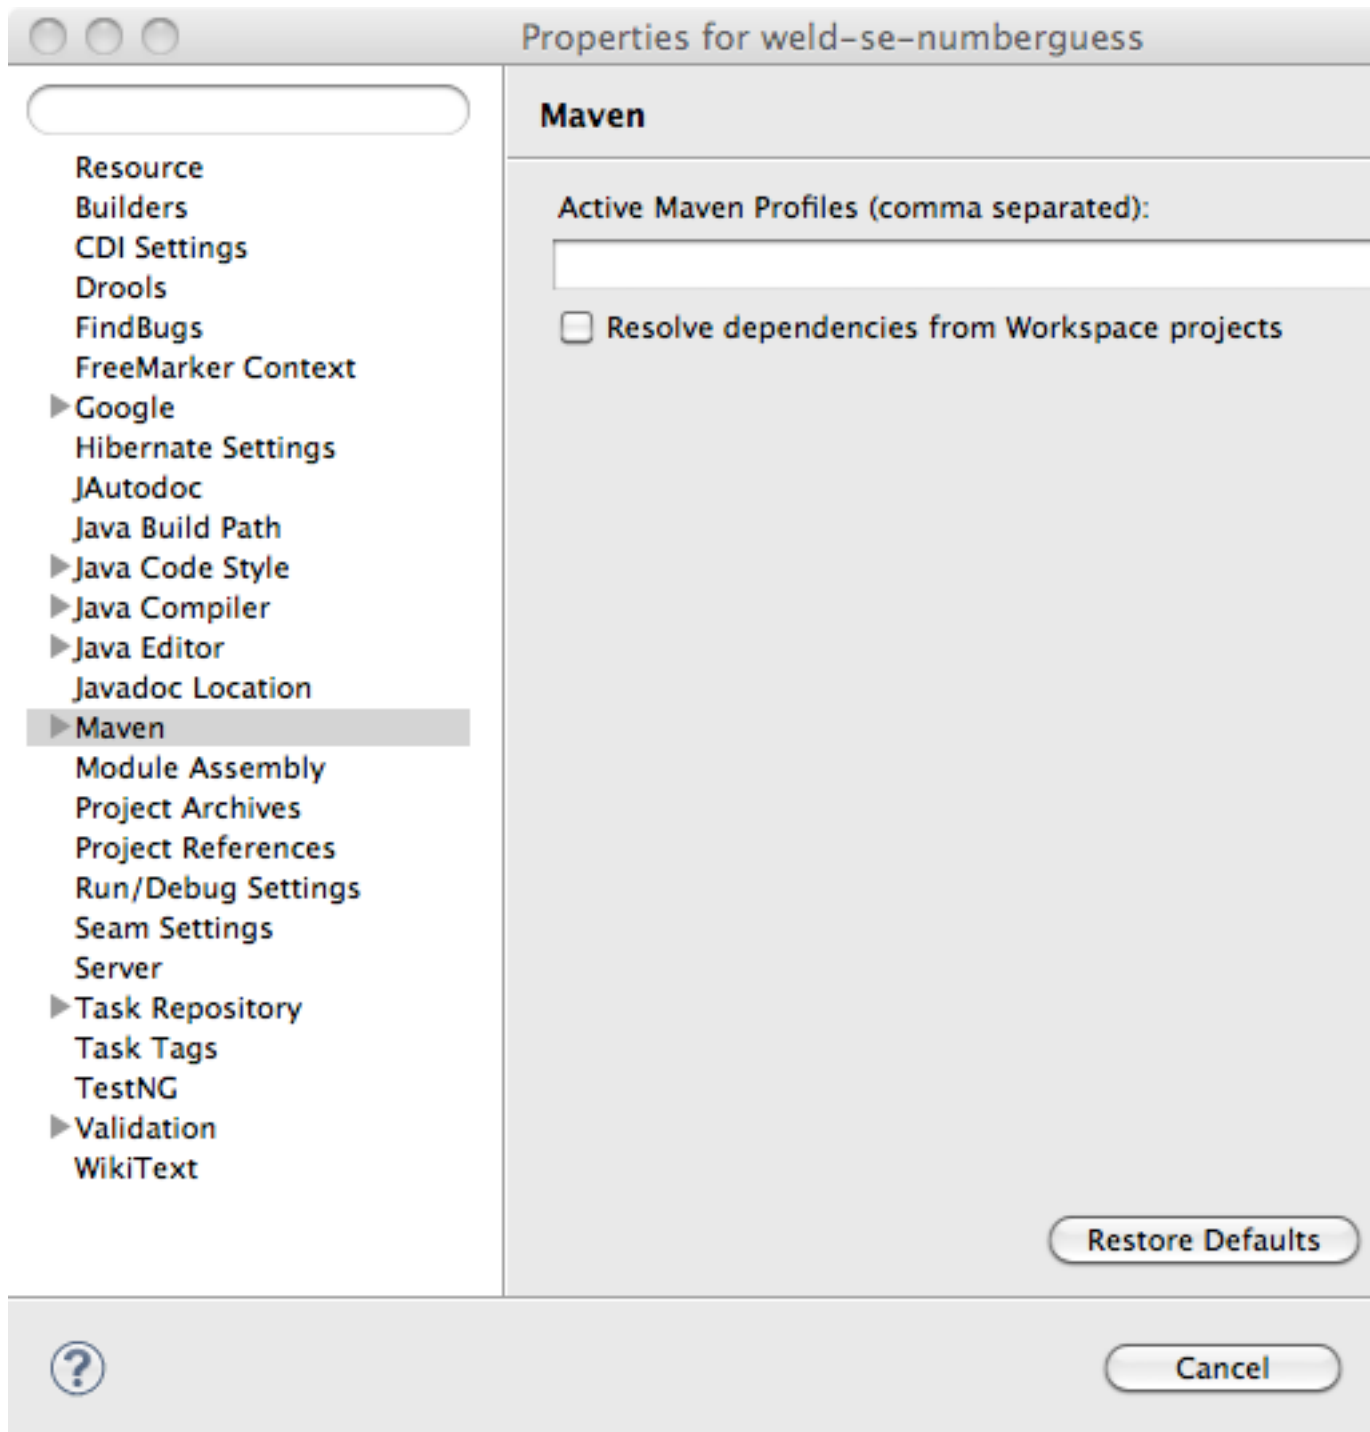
Properties for weld-se-numberguess

Resource
Builders
CDI Settings
Drools
FindBugs
FreeMarker Context
Google
Hibernate Settings
JAutodoc
Java Build Path
Java Code Style
Java Compiler
Java Editor
Javadoc Location
Maven
Module Assembly
Project Archives
Project References
Run/Debug Settings
Seam Settings
Server
Task Repository
Task Tags
TestNG
Validation
WikiText

Maven

Active Maven Profiles (comma separated):

Resolve dependencies from Workspace projects

Restore Defaults

?

Cancel